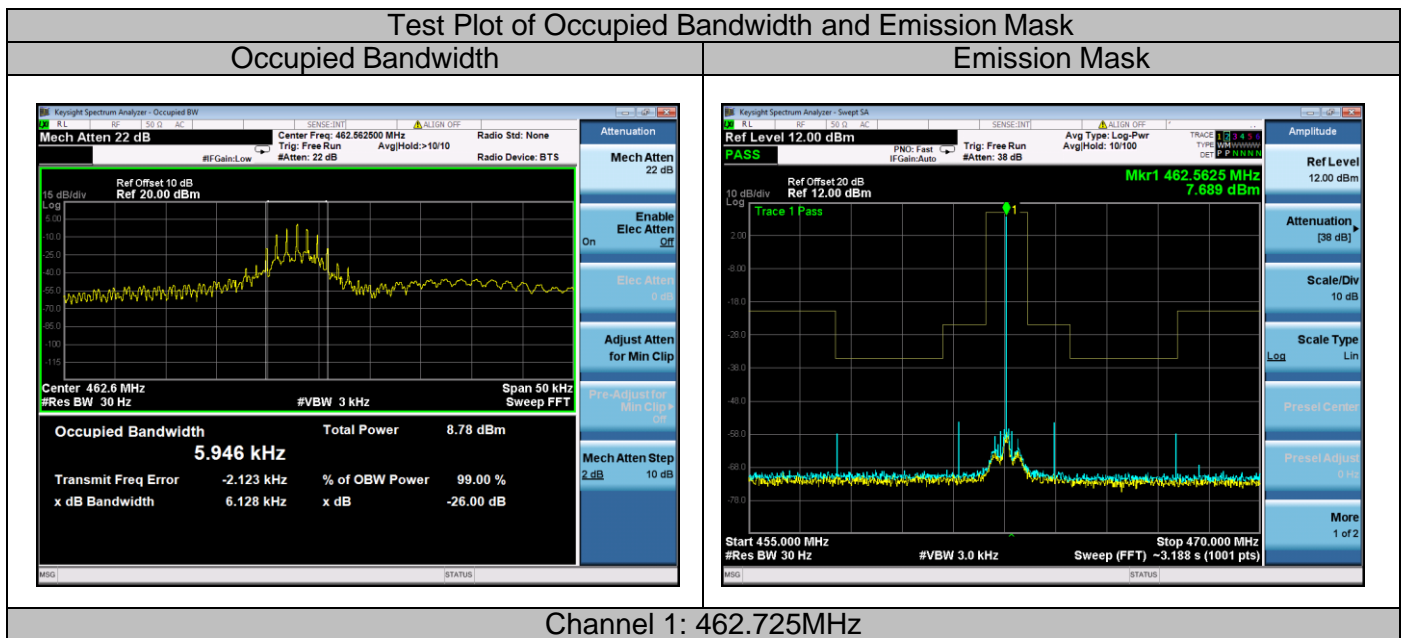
Test Plot of Occupied Bandwidth and Emission Mask

| Occupied Bandwidth | Emission Mask |
|---|---|

Keysight Spectrum Analyzer - Occupied BW
RL RF 50 Ω AC SENSE:INT ALIGN OFF
Mech Atten 22 dB
Center Freq: 462.562500 MHz
Trig: Free Run Avg|Hold:>10/10
#IFGain:Low #Atten: 22 dB
Radio Std: None
Radio Device: BTS

Ref Offset 10 dB
15 dB/div Ref 20.00 dBm
Log
5.00
-10.0
-25.0
-40.0
-55.0
-70.0
-85.0
-100
-115

Center 462.6 MHz
#Res BW 30 Hz
#VBW 3 kHz
Span 50 kHz
Sweep FFT

Occupied Bandwidth
5.946 kHz
Total Power 8.78 dBm
Transmit Freq Error -2.123 kHz
% of OBW Power 99.00 %
x dB Bandwidth 6.128 kHz
x dB -26.00 dB

MSG STATUS

Attenuation
Mech Atten 22 dB
Enable Elec Atten On Off
Elec Atten 0 dB
Adjust Atten for Min Clip
Pre-Adjust for Min Clip Off
Mech Atten Step 2 dB 10 dB

Keysight Spectrum Analyzer - Swept SA
RL RF 50 Ω AC SENSE:INT ALIGN OFF
Ref Level 12.00 dBm
PASS
PNO: Fast IFGain:Auto
Trig: Free Run
#Atten: 38 dB
Avg Type: Log-Pwr
Avg|Hold: 10/100
TRACE 1 2 3 4 5 6
TYPE WMWWWW
DET P P N N N N

Ref Offset 20 dB
10 dB/div Ref 12.00 dBm
Log
Mkr1 462.5625 MHz
7.689 dBm
Trace 1 Pass
2.00
-8.00
-18.0
-28.0
-38.0
-48.0
-58.0
-68.0
-78.0

Start 455.000 MHz
#Res BW 30 Hz
#VBW 3.0 kHz
Stop 470.000 MHz
Sweep (FFT) ~3.188 s (1001 pts)

MSG STATUS

Amplitude
Ref Level 12.00 dBm
Attenuation [38 dB]
Scale/Div 10 dB
Scale Type Log Lin
Presel Center
Presel Adjust 0 Hz
More 1 of 2

Channel 1: 462.725MHz